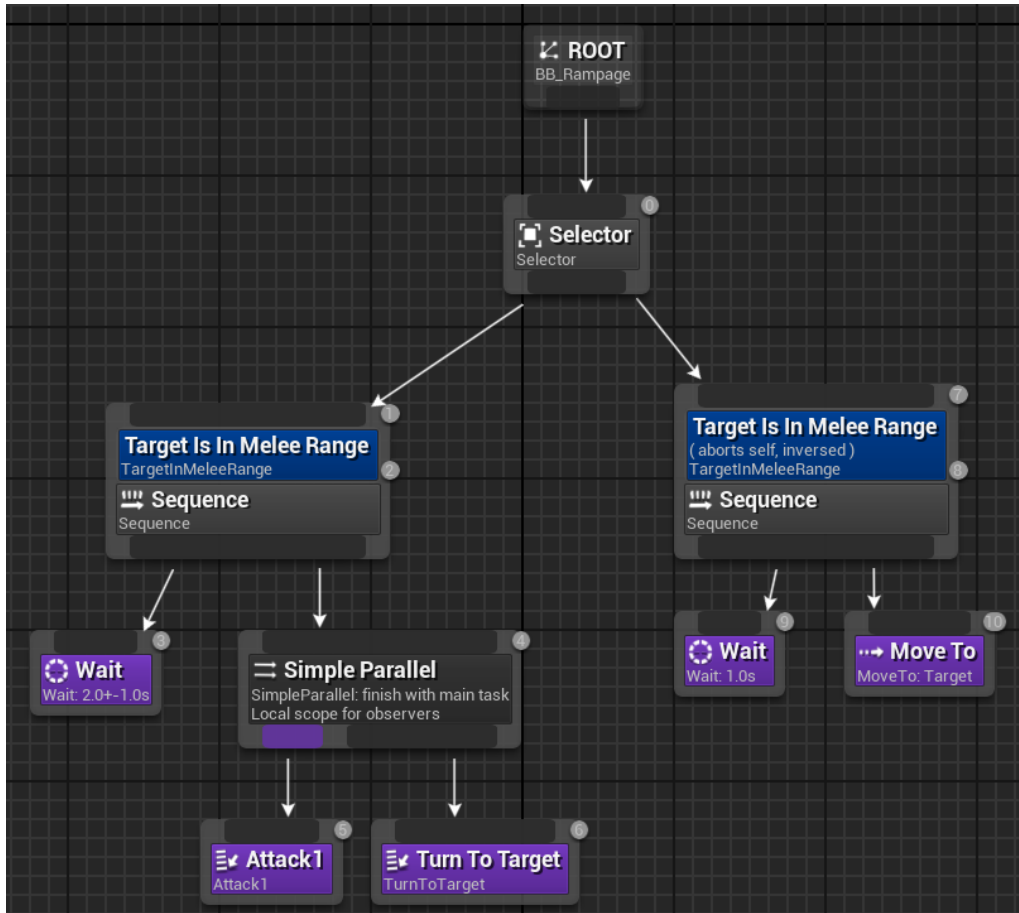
ROOT
BB_Rampage

0
Selector
Selector

1
Target Is In Melee Range
TargetInMeleeRange
2
Sequence
Sequence

7
Target Is In Melee Range
( aborts self, inversed )
TargetInMeleeRange
8
Sequence
Sequence

3
Wait
Wait: 2.0+-1.0s

4
Simple Parallel
SimpleParallel: finish with main task
Local scope for observers

9
Wait
Wait: 1.0s

10
Move To
MoveTo: Target

5
Attack1
Attack1

6
Turn To Target
TurnToTarget